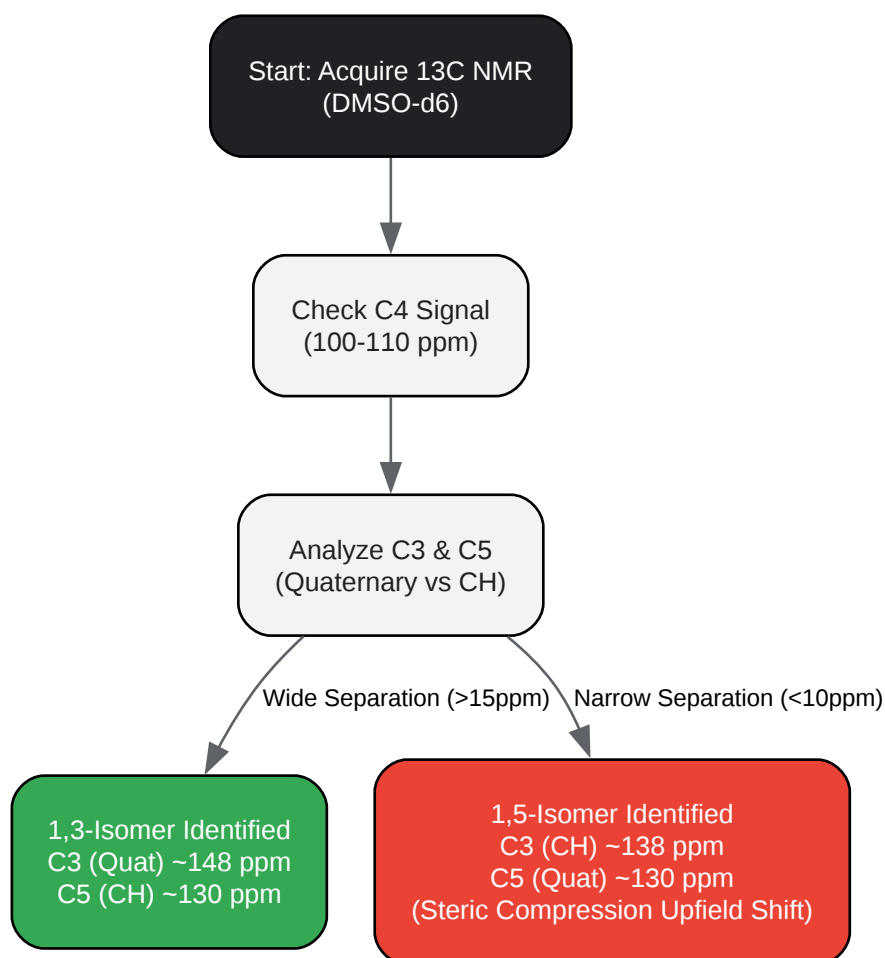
Start: Acquire 13C NMR
(DMSO-d6)

Check C4 Signal
(100-110 ppm)

Analyze C3 & C5
(Quaternary vs CH)

Wide Separation (>15ppm)

Narrow Separation (<10ppm)

1,3-Isomer Identified
C3 (Quat) ~148 ppm
C5 (CH) ~130 ppm

1,5-Isomer Identified
C3 (CH) ~138 ppm
C5 (Quat) ~130 ppm
(Steric Compression Upfield Shift)